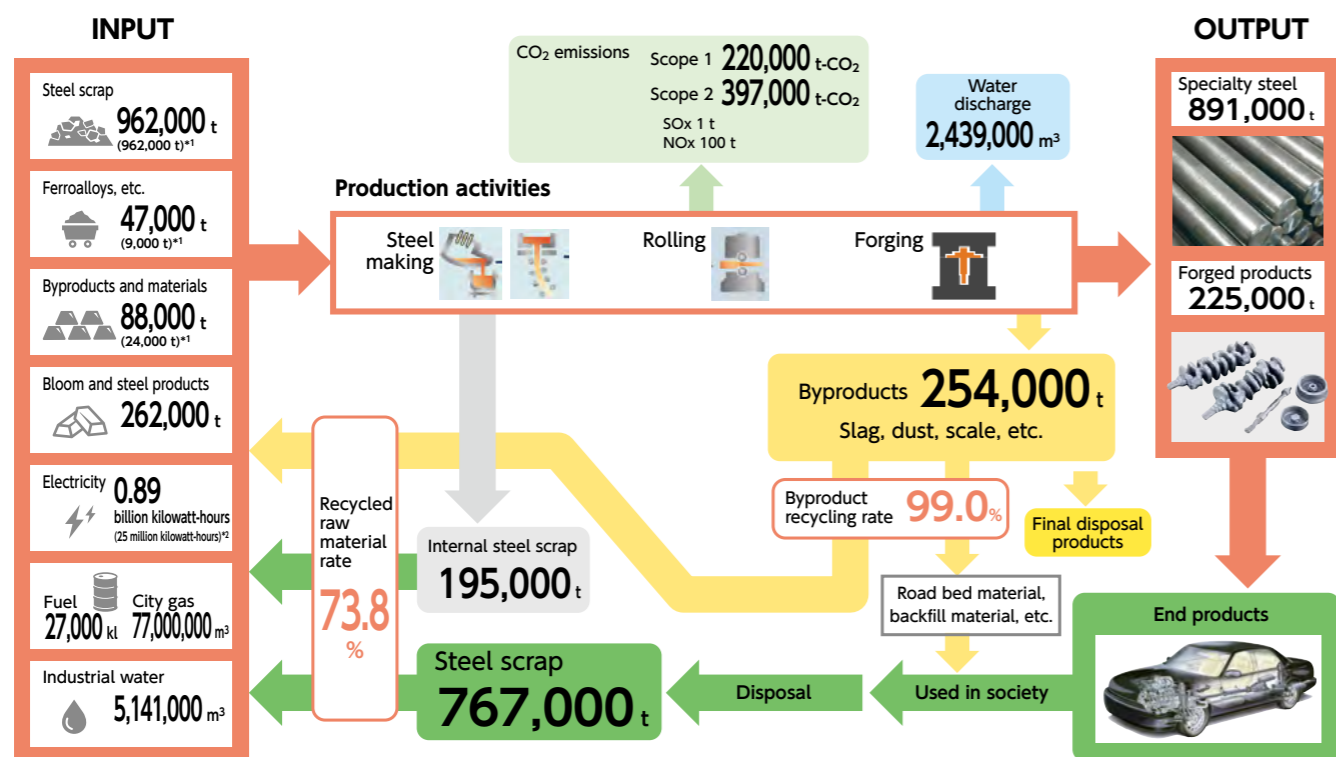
INPUT

Steel scrap
962,000 t
(962,000 t)*1

Ferroalloys, etc.
47,000 t
(9,000 t)*1

Byproducts and materials
88,000 t
(24,000 t)*1

Bloom and steel products
262,000 t

Electricity 0.89
billion kilowatt-hours
(25 million kilowatt-hours)*2

Fuel
27,000 kl
City gas
77,000,000 m³

Industrial water
5,141,000 m³

$CO_2$ emissions
Scope 1 220,000 t-$CO_2$
Scope 2 397,000 t-$CO_2$
SOx 1 t
NOx 100 t

Water discharge
2,439,000 m³

Production activities

Steel making

Rolling

Forging

OUTPUT

Specialty steel
891,000 t

Forged products
225,000 t

Byproducts 254,000 t
Slag, dust, scale, etc.

Byproduct recycling rate 99.0%

Final disposal products

Road bed material, backfill material, etc.

Recycled raw material rate
73.8 %

Internal steel scrap
195,000 t

Steel scrap
767,000 t

Disposal

Used in society

End products